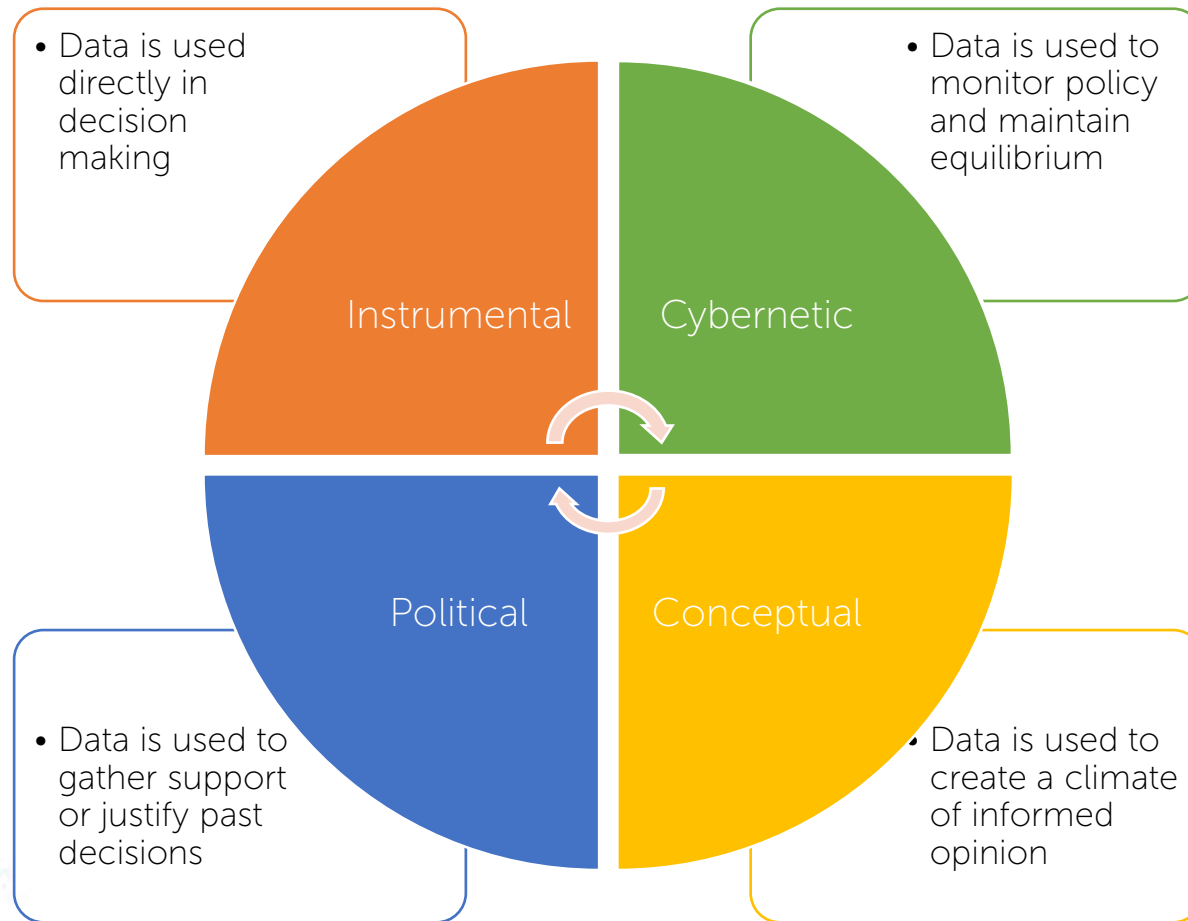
• Data is used directly in decision making

• Data is used to monitor policy and maintain equilibrium

Instrumental

Cybernetic

Political

Conceptual

• Data is used to gather support or justify past decisions

• Data is used to create a climate of informed opinion